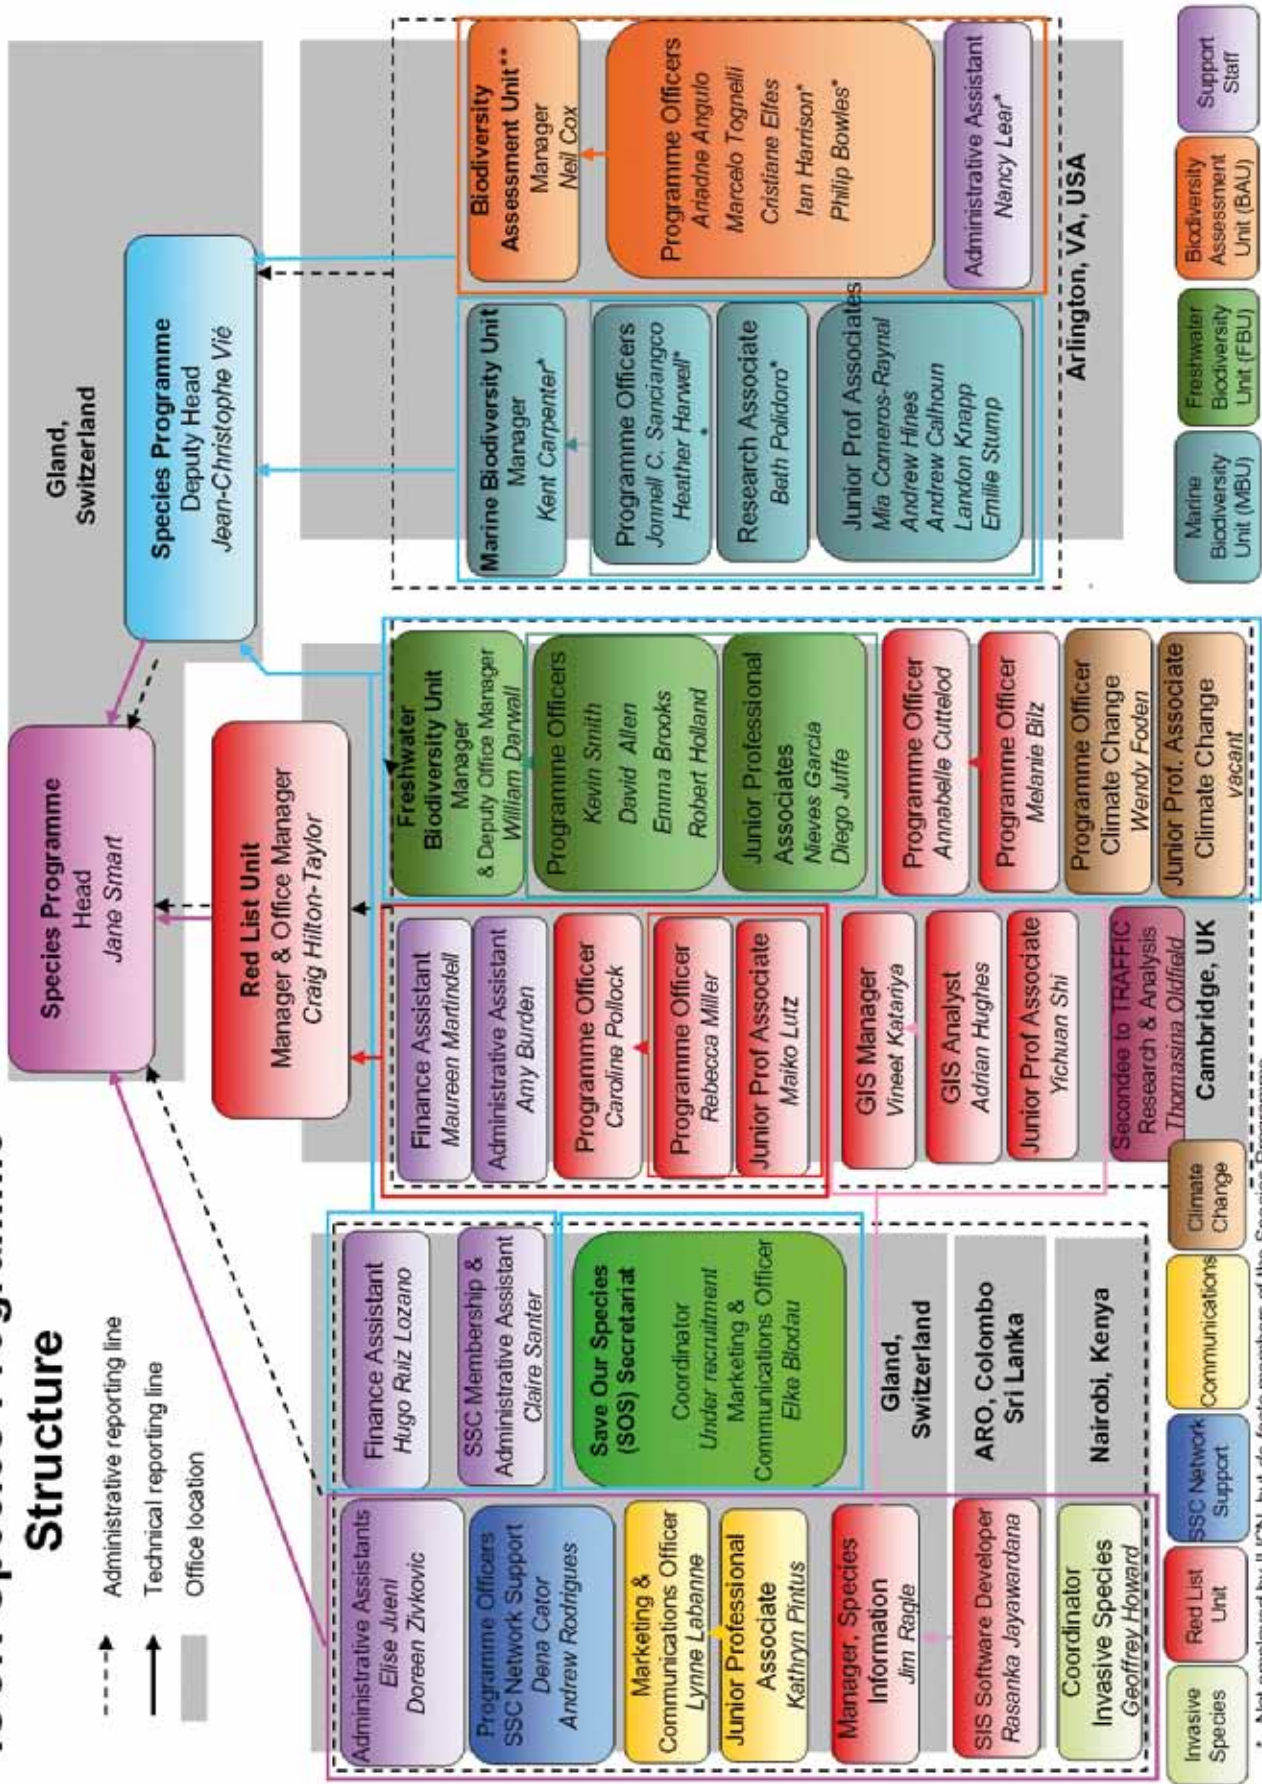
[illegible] Programme Structure

Administrative reporting line
Technical reporting line
Office location

Species Programme
Head
Jane Smart

Species Programme
Deputy Head
Jean-Christophe Vié

Gland, Switzerland

Red List Unit
Manager & Office Manager
Craig Hilton-Taylor

Biodiversity Assessment Unit**
Manager
Neil Cox

Programme Officers
Ariadne Angulo
Marcelo Tognelli
Cristiane Elfes
Ian Harrison*
Philip Bowles*

Administrative Assistant
Nancy Lear*

Marine Biodiversity Unit
Manager
Kent Carpenter*

Programme Officers
Jonnell C. Sanciangco
Heather Harwell*

Research Associate
Beth Polidoro*

Junior Prof Associates
Mia Comeros-Raynal
Andrew Hines
Andrew Calhoun
Landon Knapp
Emilie Stump

Arlington, VA, USA

Freshwater Biodiversity Unit
Manager
& Deputy Office Manager
William Darwall

Programme Officers
Kevin Smith
David Allen
Emma Brooks
Robert Holland

Junior Professional Associates
Nieves Garcia
Diego Juffe

Programme Officer
Annabelle Cuttelod

Programme Officer
Melanie Bilz

Programme Officer
Climate Change
Wendy Foden

Junior Prof. Associate
Climate Change
vacant

Finance Assistant
Maureen Martindell

Administrative Assistant
Amy Burden

Programme Officer
Caroline Pollock

Programme Officer
Rebecca Miller

Junior Prof Associate
Maiko Lutz

GIS Manager
Vineet Katariya

GIS Analyst
Adrian Hughes

Junior Prof Associate
Yichuan Shi

Secondee to TRAFFIC
Research & Analysis
Thomasina Oldfield

Cambridge, UK

Finance Assistant
Hugo Ruiz Lozano

SSC Membership & Administrative Assistant
Claire Santer

Save Our Species (SOS) Secretariat
Coordinator
Under recruitment
Marketing & Communications Officer
Elke Blodau

Gland, Switzerland

ARO, Colombo Sri Lanka

Nairobi, Kenya

Administrative Assistants
Elise Jueni
Doreen Zivkovic

Programme Officers
SSC Network Support
Dena Cator
Andrew Rodrigues

Marketing & Communications Officer
Lynne Labanne

Junior Professional Associate
Kathryn Pintus

Manager, Species Information
Jim Ragle

SIS Software Developer
Rasanka Jayawardana

Coordinator
Invasive Species
Geoffrey Howard

Marine Biodiversity Unit (MBU)
Freshwater Biodiversity Unit (FBU)
Biodiversity Assessment Unit (BAU)
Support Staff
Climate Change
Communications
SSC Network Support
Red List Unit
Invasive Species

* Not employed by IUCN, but de facto members of the Species Programme